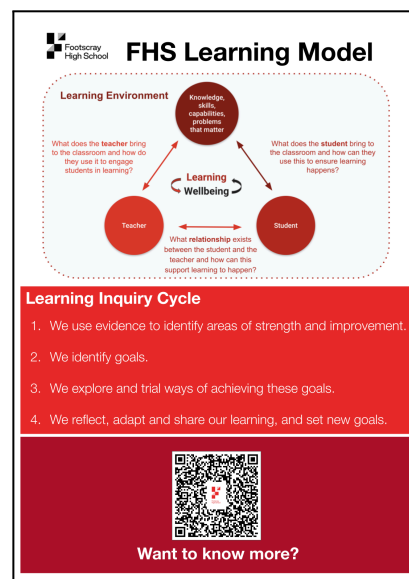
Footscray High School

FHS Learning Model

Learning Environment

Knowledge, skills, capabilities, problems that matter

What does the teacher bring to the classroom and how do they use it to engage students in learning?

What does the student bring to the classroom and how can they use this to ensure learning happens?

Learning

Wellbeing

Teacher

Student

What relationship exists between the student and the teacher and how can this support learning to happen?

Learning Inquiry Cycle

1. We use evidence to identify areas of strength and improvement.

2. We identify goals.

3. We explore and trial ways of achieving these goals.

4. We reflect, adapt and share our learning, and set new goals.

Want to know more?